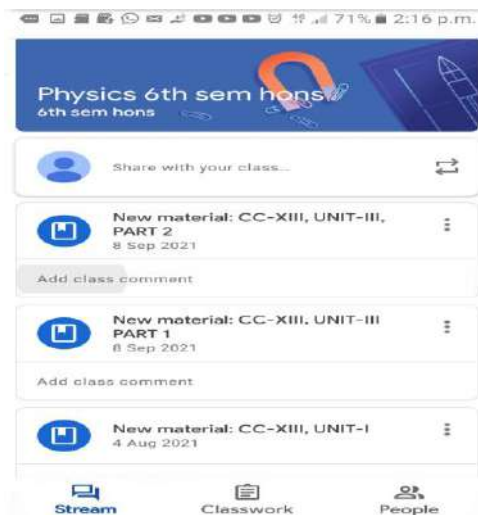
71% 2:16 p.m.

Physics 6th sem hons
6th sem hons

Share with your class...

New material: CC-XIII, UNIT-III, PART 2
8 Sep 2021

Add class comment

New material: CC-XIII, UNIT-III PART 1
8 Sep 2021

Add class comment

New material: CC-XIII, UNIT-I
4 Aug 2021

Stream
Classwork
People